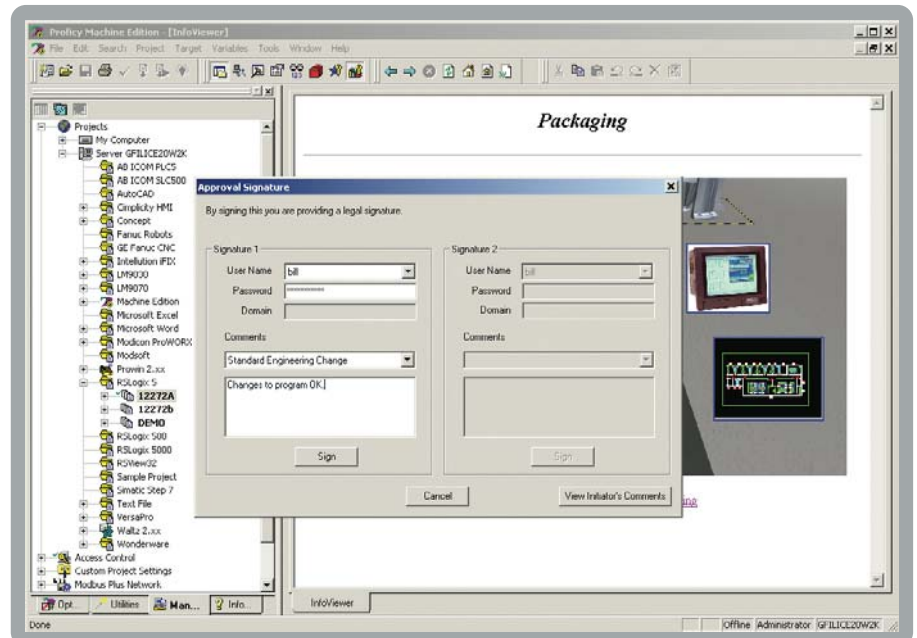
Proficy Machine Edition - [InfoViewer]
File Edit Search Project Target Variables Tools Window Help

Projects
My Computer
Server GFILICE20W2K
AB ICOM PLC5
AB ICOM SLC500
AutoCAD
Cimplicity HMI
Concept
Fanuc Robots
GE Fanuc CNC
Intellution iFIX
LM9030
LM9070
Machine Edition
Microsoft Excel
Microsoft Word
Modicon ProWORX
Modsoft
Prowin 2.xx
RSLogix 5
12272A
12272b
DEMO
RSLogix 500
RSLogix 5000
RSView32
Sample Project
Simatic Step 7
Text File
VersaPro
Waltz 2.xx
Wonderware
Access Control
Custom Project Settings
Modbus Plus Network

Opt... Utilities Man... Info...

Packaging

Approval Signature
By signing this you are providing a legal signature.
Signature 1
User Name bill
Password **********
Domain
Comments
Standard Engineering Change
Changes to program OK.
Sign
Signature 2
User Name bill
Password
Domain
Comments
Sign
Cancel
View Initiator's Comments

InfoViewer

Done
Offline Administrator GFILICE20W2K